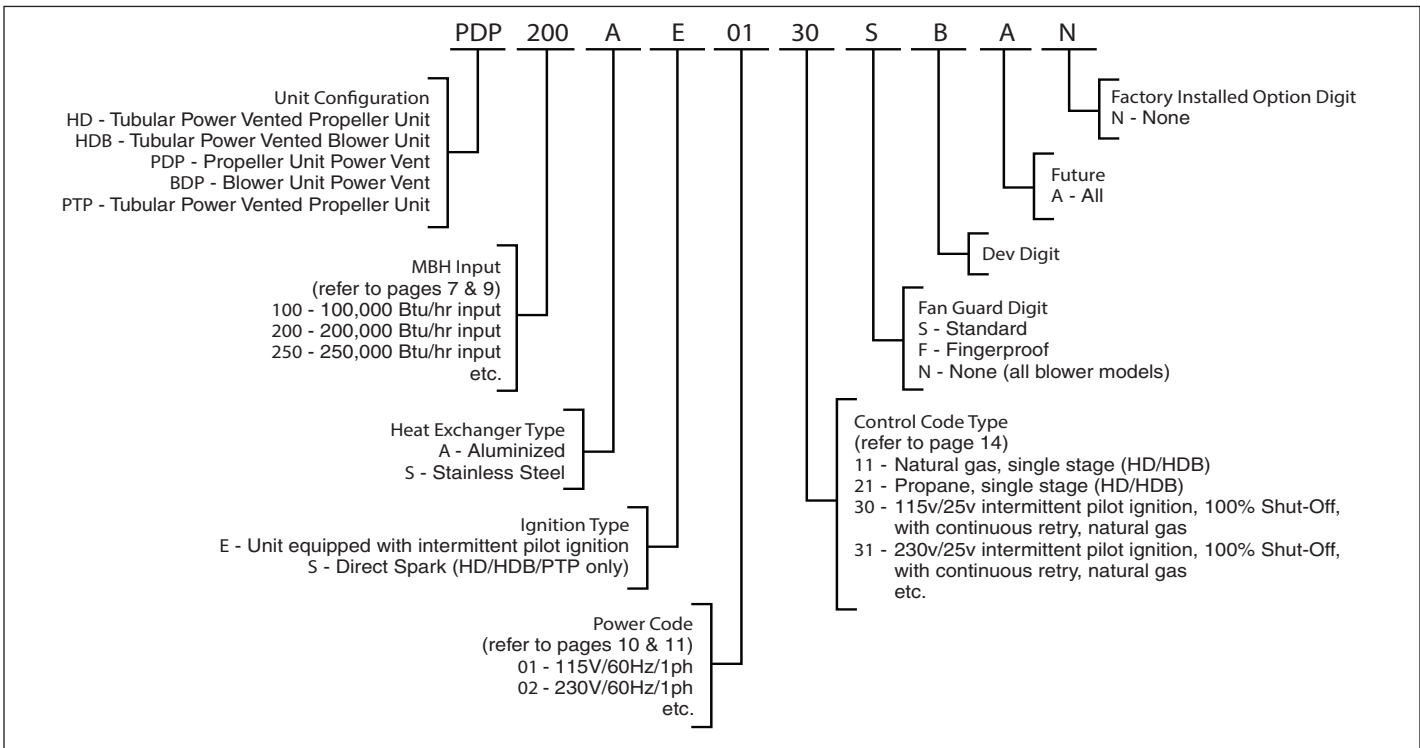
PDP 200 A E 01 30 S B A N

Unit Configuration
HD - Tubular Power Vented Propeller Unit
HDB - Tubular Power Vented Blower Unit
PDP - Propeller Unit Power Vent
BDP - Blower Unit Power Vent
PTP - Tubular Power Vented Propeller Unit

MBH Input
(refer to pages 7 & 9)
100 - 100,000 Btu/hr input
200 - 200,000 Btu/hr input
250 - 250,000 Btu/hr input
etc.

Heat Exchanger Type
A - Aluminized
S - Stainless Steel

Ignition Type
E - Unit equipped with intermittent pilot ignition
S - Direct Spark (HD/HDB/PTP only)

Power Code
(refer to pages 10 & 11)
01 - 115V/60Hz/1ph
02 - 230V/60Hz/1ph
etc.

Factory Installed Option Digit
N - None

Future
A - All

Dev Digit

Fan Guard Digit
S - Standard
F - Fingerproof
N - None (all blower models)

Control Code Type
(refer to page 14)
11 - Natural gas, single stage (HD/HDB)
21 - Propane, single stage (HD/HDB)
30 - 115v/25v intermittent pilot ignition, 100% Shut-Off, with continuous retry, natural gas
31 - 230v/25v intermittent pilot ignition, 100% Shut-Off, with continuous retry, natural gas
etc.